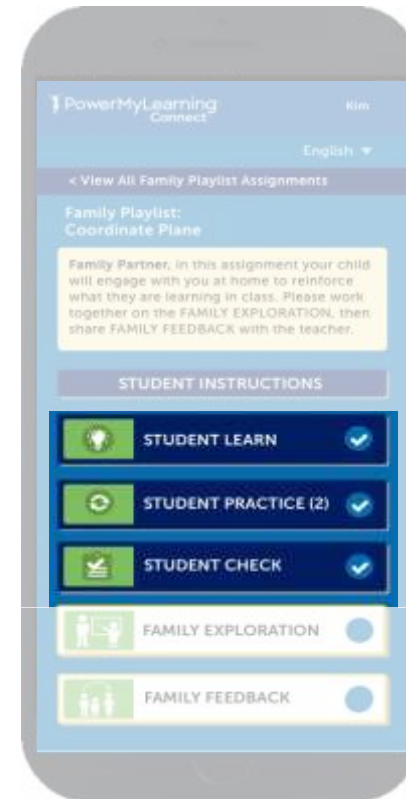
PowerMyLearning Connect

Kim

English ▼

< View All Family Playlist Assignments

Family Playlist: Coordinate Plane

Family Partner, in this assignment your child will engage with you at home to reinforce what they are learning in class. Please work together on the FAMILY EXPLORATION, then share FAMILY FEEDBACK with the teacher.

STUDENT INSTRUCTIONS

STUDENT LEARN

STUDENT PRACTICE (2)

STUDENT CHECK

FAMILY EXPLORATION

FAMILY FEEDBACK